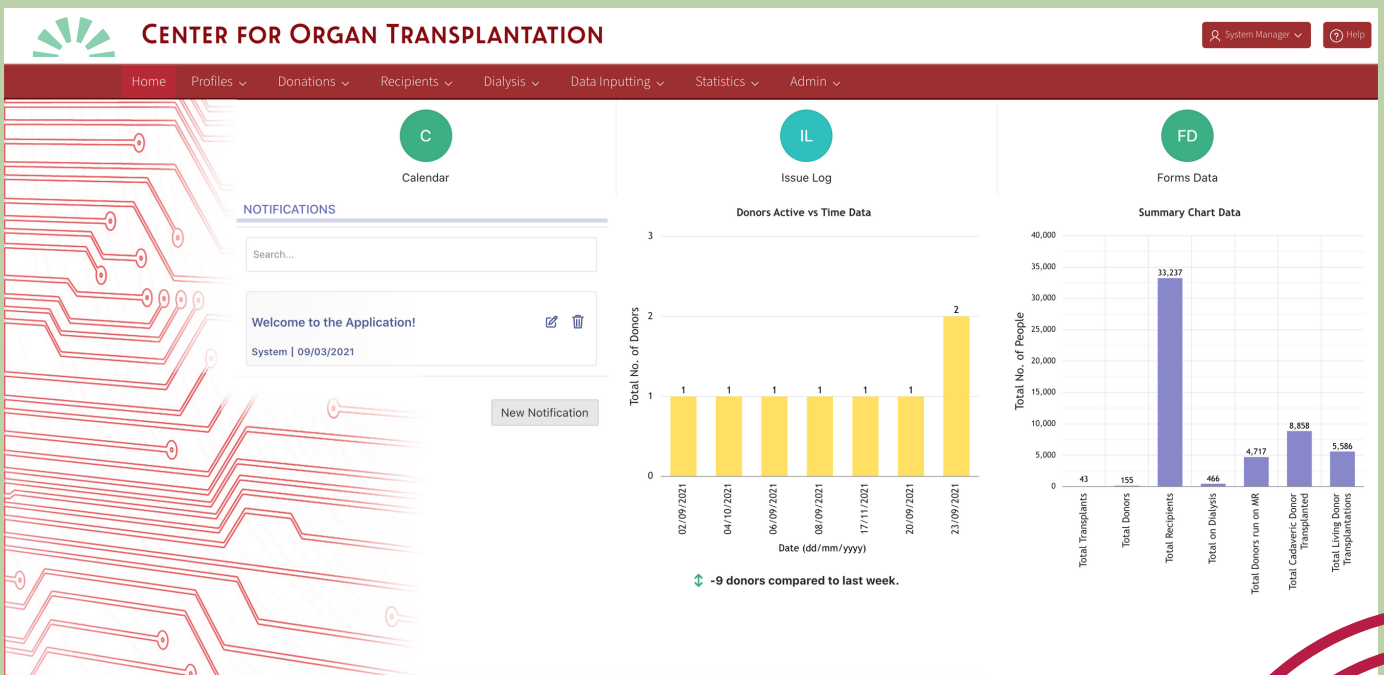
CENTER FOR ORGAN TRANSPLANTATION

System Manager
Help

Home Profiles Donations Recipients Dialysis Data Inputting Statistics Admin

C
Calendar

IL
Issue Log

FD
Forms Data

NOTIFICATIONS

Search...

Welcome to the Application!
System | 09/03/2021

New Notification

Donors Active vs Time Data

Total No. of Donors
3
2
1
0

| Date (dd/mm/yyyy) | Total No. of Donors |
|---|---|
| 02/09/2021 | 1 |
| 04/10/2021 | 1 |
| 06/09/2021 | 1 |
| 08/09/2021 | 1 |
| 17/11/2021 | 1 |
| 20/09/2021 | 1 |
| 23/09/2021 | 2 |

-9 donors compared to last week.

Summary Chart Data

Total No. of People
40,000
35,000
30,000
25,000
20,000
15,000
10,000
5,000
0

| Category | Total No. of People |
|---|---|
| Total Transplants | 43 |
| Total Donors | 155 |
| Total Recipients | 33,237 |
| Total on Dialysis | 466 |
| Total Donors run on MR | 4,717 |
| Total Cadaveric Donor Transplanted | 8,858 |
| Total Living Donor Transplantations | 5,586 |